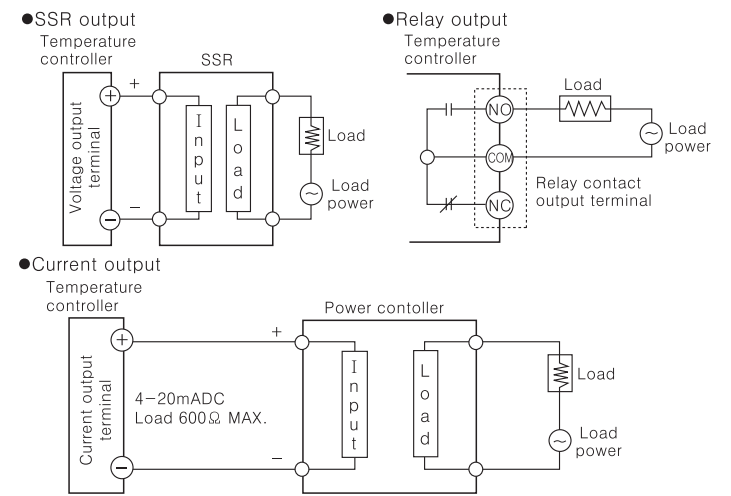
●SSR output
Temperature controller

SSR

+

Voltage output terminal

Input

Load

Load

Load power

−

●Relay output
Temperature controller

Load

NO

Load power

COM

Relay contact output terminal

NC

●Current output
Temperature controller

Power contoller

+

Current output terminal

4−20mADC
Load 600Ω MAX.

Input

Load

Load

Load power

−